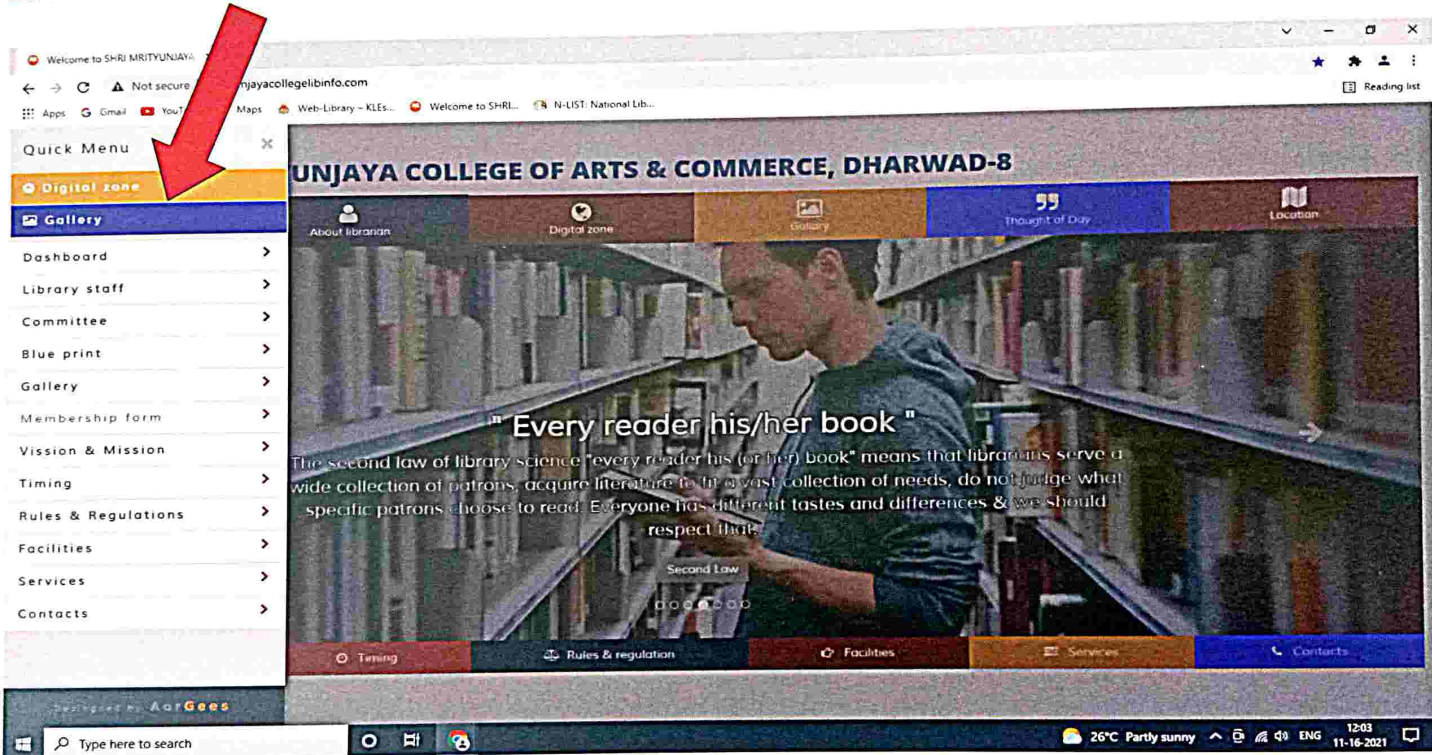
Welcome to SHRI MRITYUNJAYA

Not secure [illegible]njayacollegelibinfo.com

Apps Gmail YouT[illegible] Maps Web-Library - KLEs... Welcome to SHRI... N-LIST: National Lib...

Reading list

Quick Menu

Digital zone

Gallery

Dashboard

Library staff

Committee

Blue print

Gallery

Membership form

Vission & Mission

Timing

Rules & Regulations

Facilities

Services

Contacts

Designed by AarGees

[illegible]UNJAYA COLLEGE OF ARTS & COMMERCE, DHARWAD-8

About librarian

Digital zone

Gallery

Thought of Day

Location

" Every reader his/her book "

The second law of library science "every reader his (or her) book" means that librarians serve a wide collection of patrons, acquire literature to fit a vast collection of needs, do not judge what specific patrons choose to read. Everyone has different tastes and differences & we should respect that.

Second Law

Timing

Rules & regulation

Facilities

Services

Contacts

Type here to search

26°C Partly sunny ENG 12:03 11-16-2021